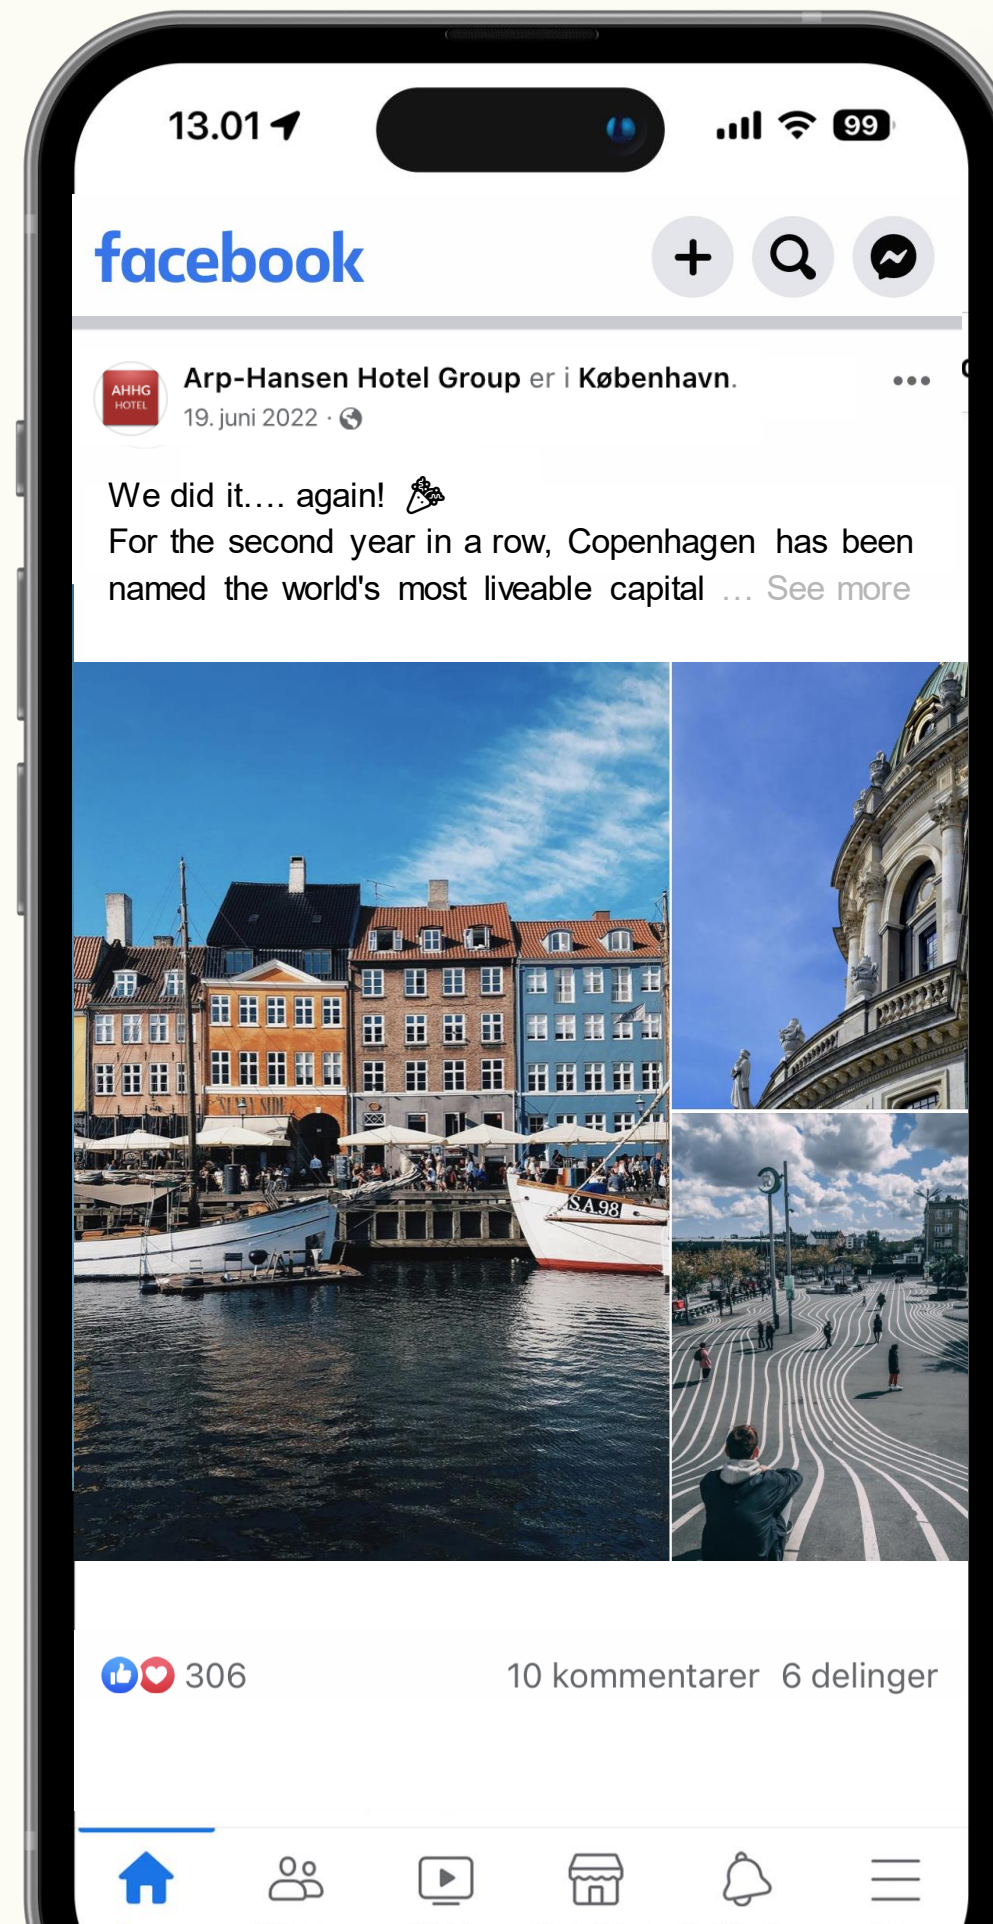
13.01

99

facebook

AHHG HOTEL

Arp-Hansen Hotel Group er i København.
19. juni 2022 ·

We did it…. again! 🎉
For the second year in a row, Copenhagen has been named the world's most liveable capital … See more

SA.98

306

10 kommentarer 6 delinger